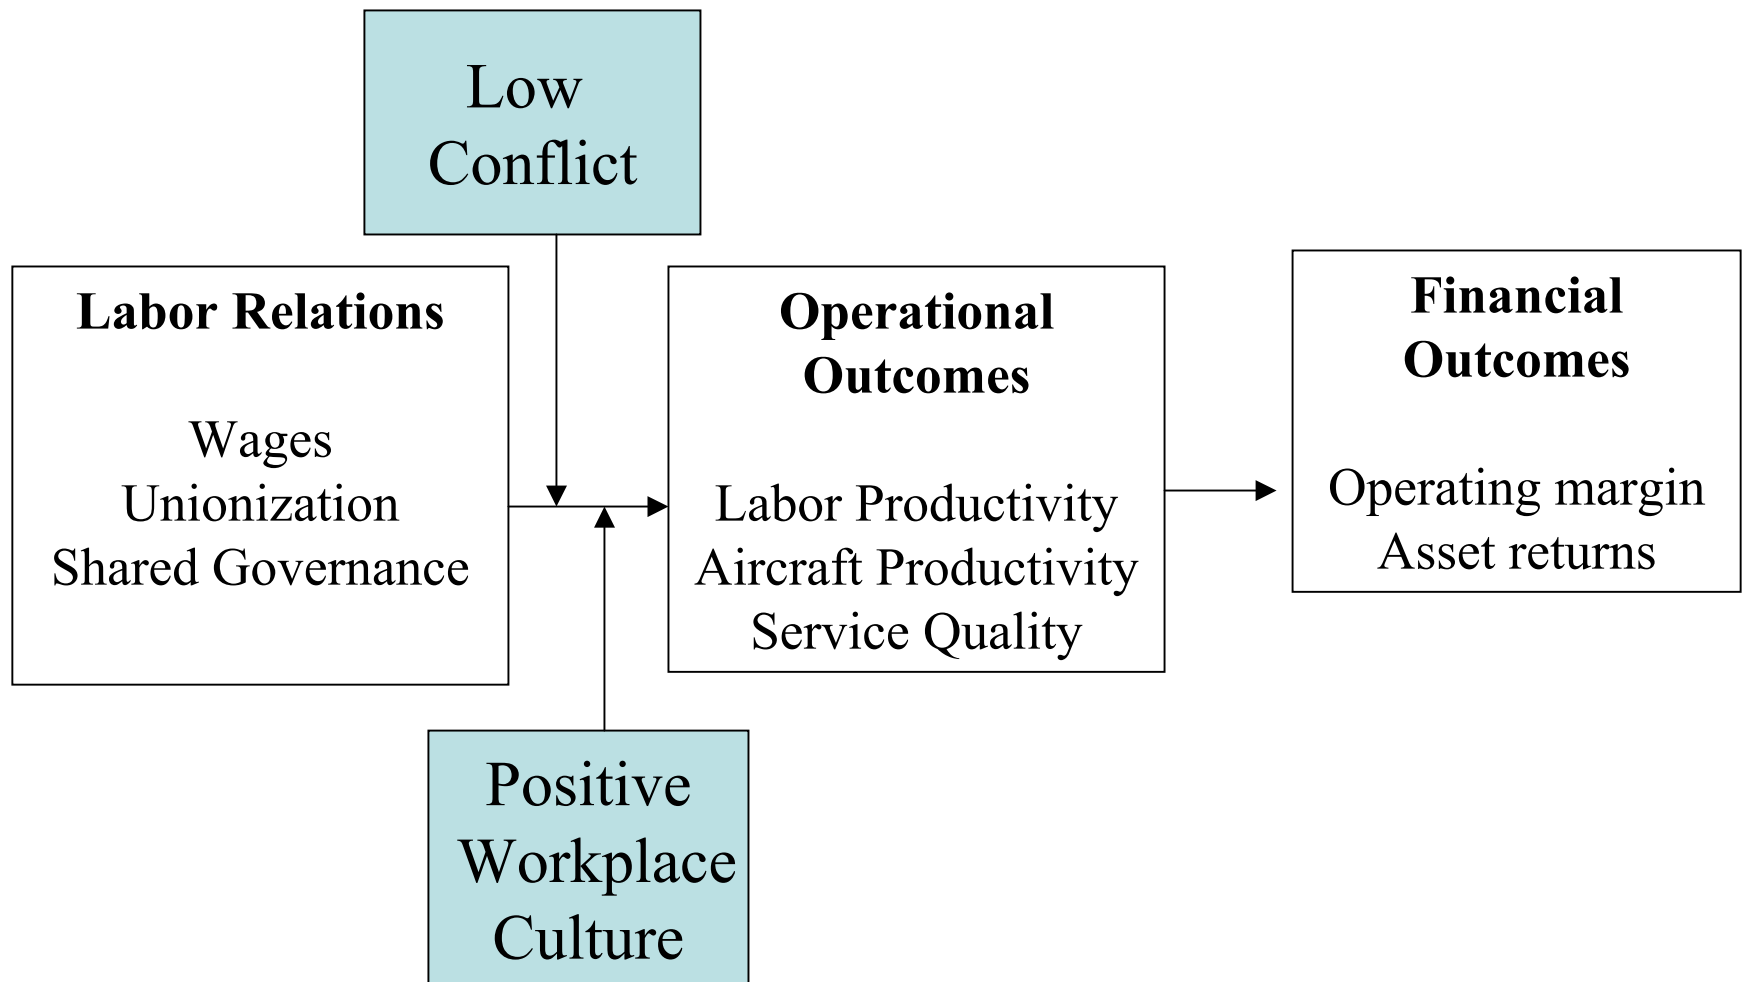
Low Conflict

Labor Relations

Wages
Unionization
Shared Governance

Operational Outcomes

Labor Productivity
Aircraft Productivity
Service Quality

Financial Outcomes

Operating margin
Asset returns

Positive Workplace Culture